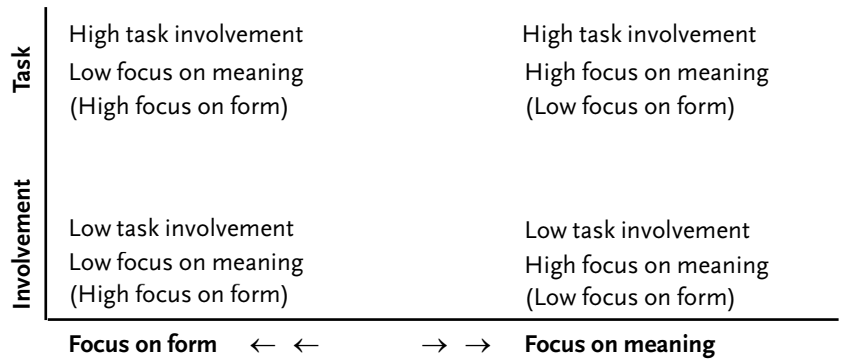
Task Involvement

High task involvement
Low focus on meaning
(High focus on form)

High task involvement
High focus on meaning
(Low focus on form)

Low task involvement
Low focus on meaning
(High focus on form)

Low task involvement
High focus on meaning
(Low focus on form)

Focus on form $\leftarrow \leftarrow$ $\rightarrow \rightarrow$ Focus on meaning